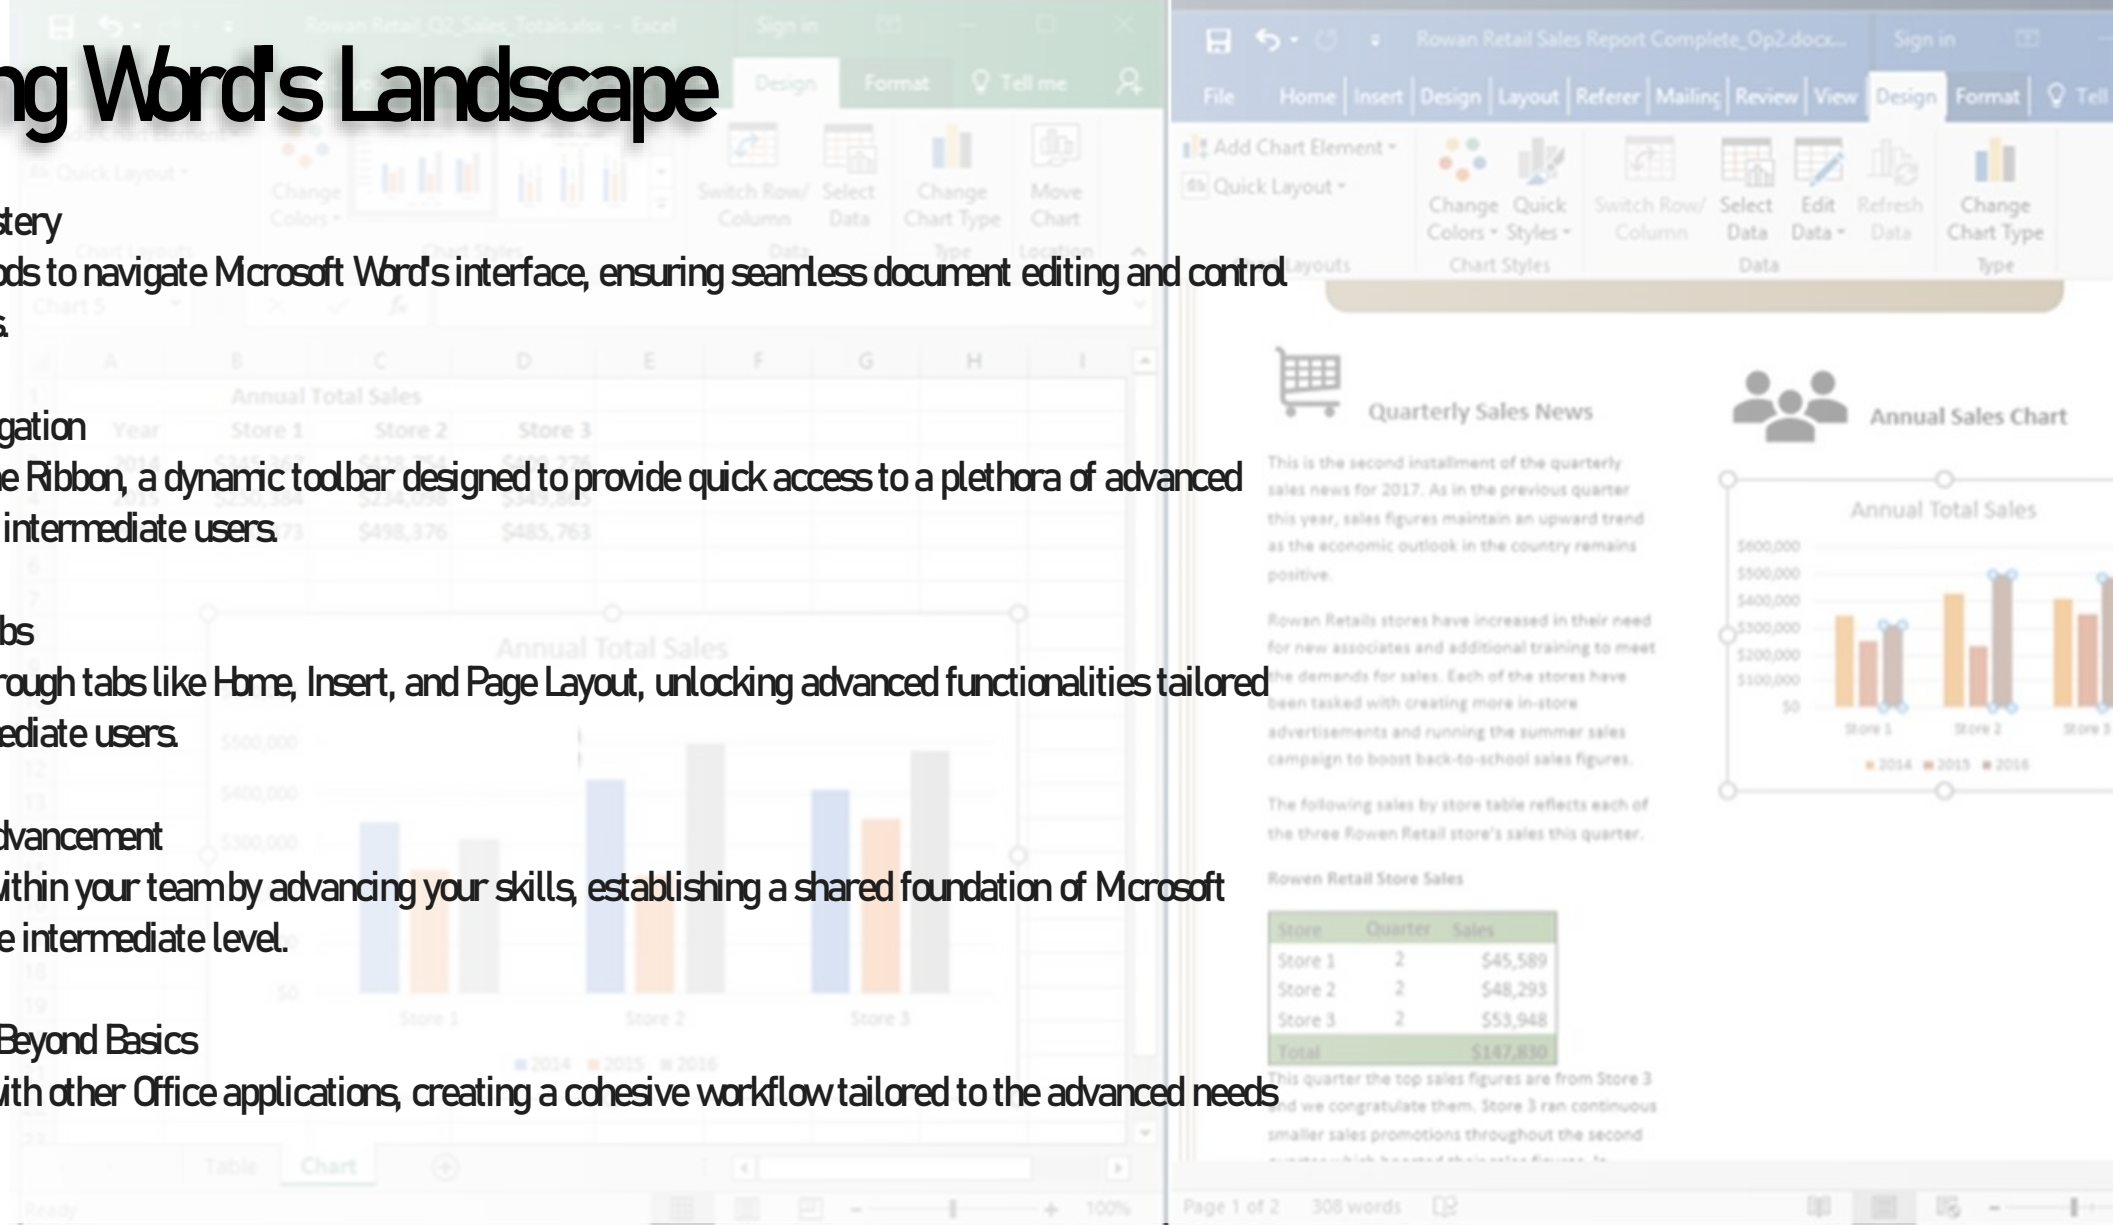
ng Word's Landscape

tery
ds to navigate Microsoft Word's interface, ensuring seamless document editing and control
s.

gation
e Ribbon, a dynamic toolbar designed to provide quick access to a plethora of advanced
intermediate users.

bs
rough tabs like Home, Insert, and Page Layout, unlocking advanced functionalities tailored
ediate users.

dvancement
ithin your team by advancing your skills, establishing a shared foundation of Microsoft
e intermediate level.

Beyond Basics
ith other Office applications, creating a cohesive workflow tailored to the advanced needs